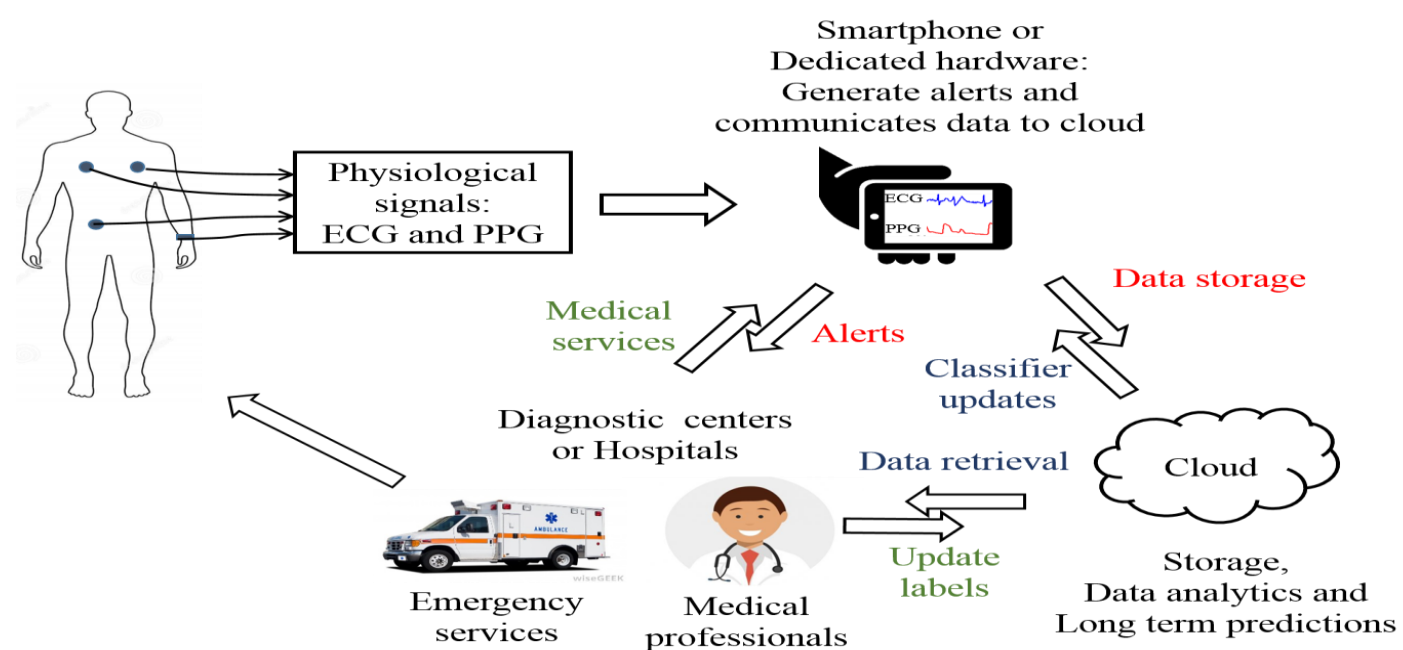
Smartphone or Dedicated hardware: Generate alerts and communicates data to cloud

Physiological signals: ECG and PPG

ECG

PPG

Data storage

Medical services

Alerts

Classifier updates

Diagnostic centers or Hospitals

Data retrieval

Cloud

AMBULANCE

wiseGEEK

Update labels

Storage, Data analytics and Long term predictions

Emergency services

Medical professionals